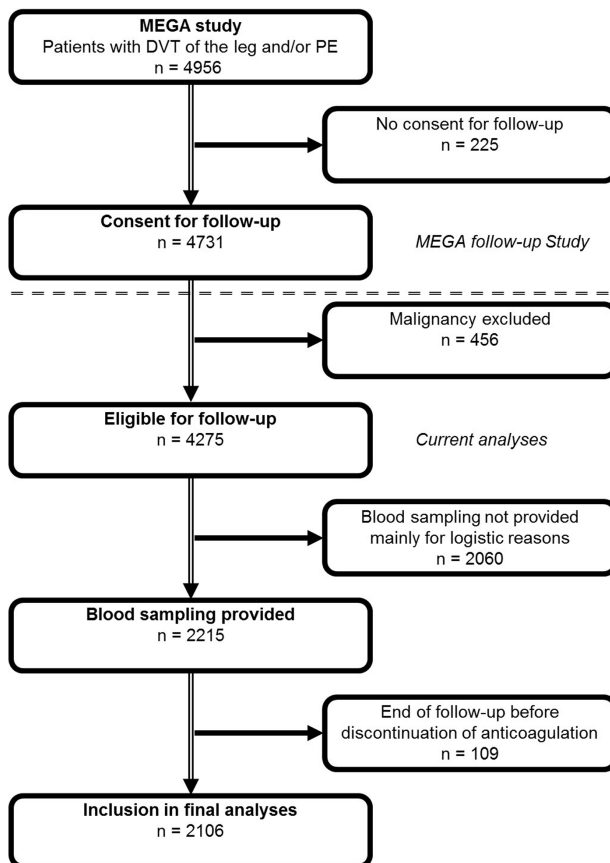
MEGA study
Patients with DVT of the leg and/or PE
n = 4956

No consent for follow-up
n = 225

Consent for follow-up
n = 4731

MEGA follow-up Study

Malignancy excluded
n = 456

Eligible for follow-up
n = 4275

Current analyses

Blood sampling not provided mainly for logistic reasons
n = 2060

Blood sampling provided
n = 2215

End of follow-up before discontinuation of anticoagulation
n = 109

Inclusion in final analyses
n = 2106